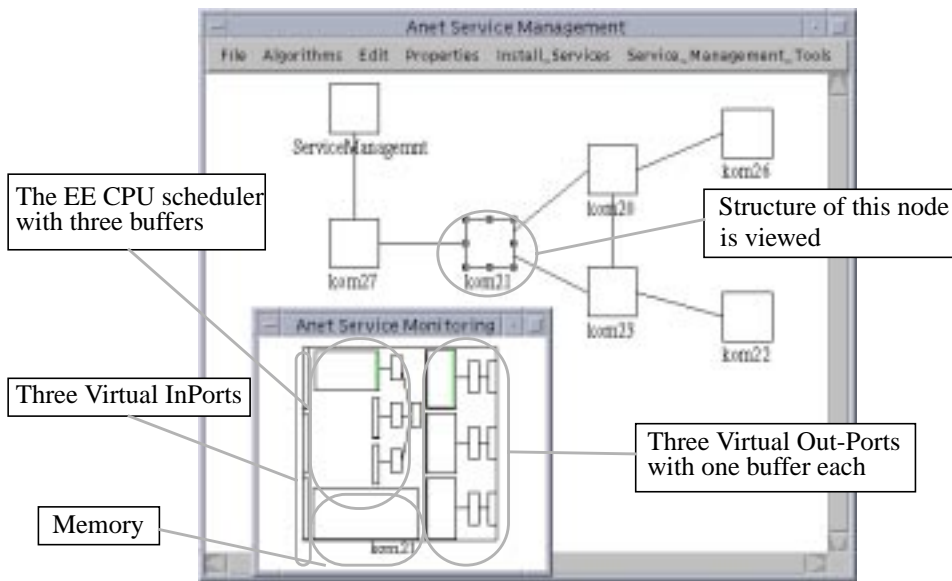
Anet Service Management

File Algorithms Edit Properties Install_Services Service_Management_Tools

ServiceManagemnt

kom26

kom20

kom27

kom21

kom23

kom22

The EE CPU scheduler with three buffers

Structure of this node is viewed

Anet Service Monitoring

Three Virtual InPorts

Three Virtual Out-Ports with one buffer each

Memory

kom21